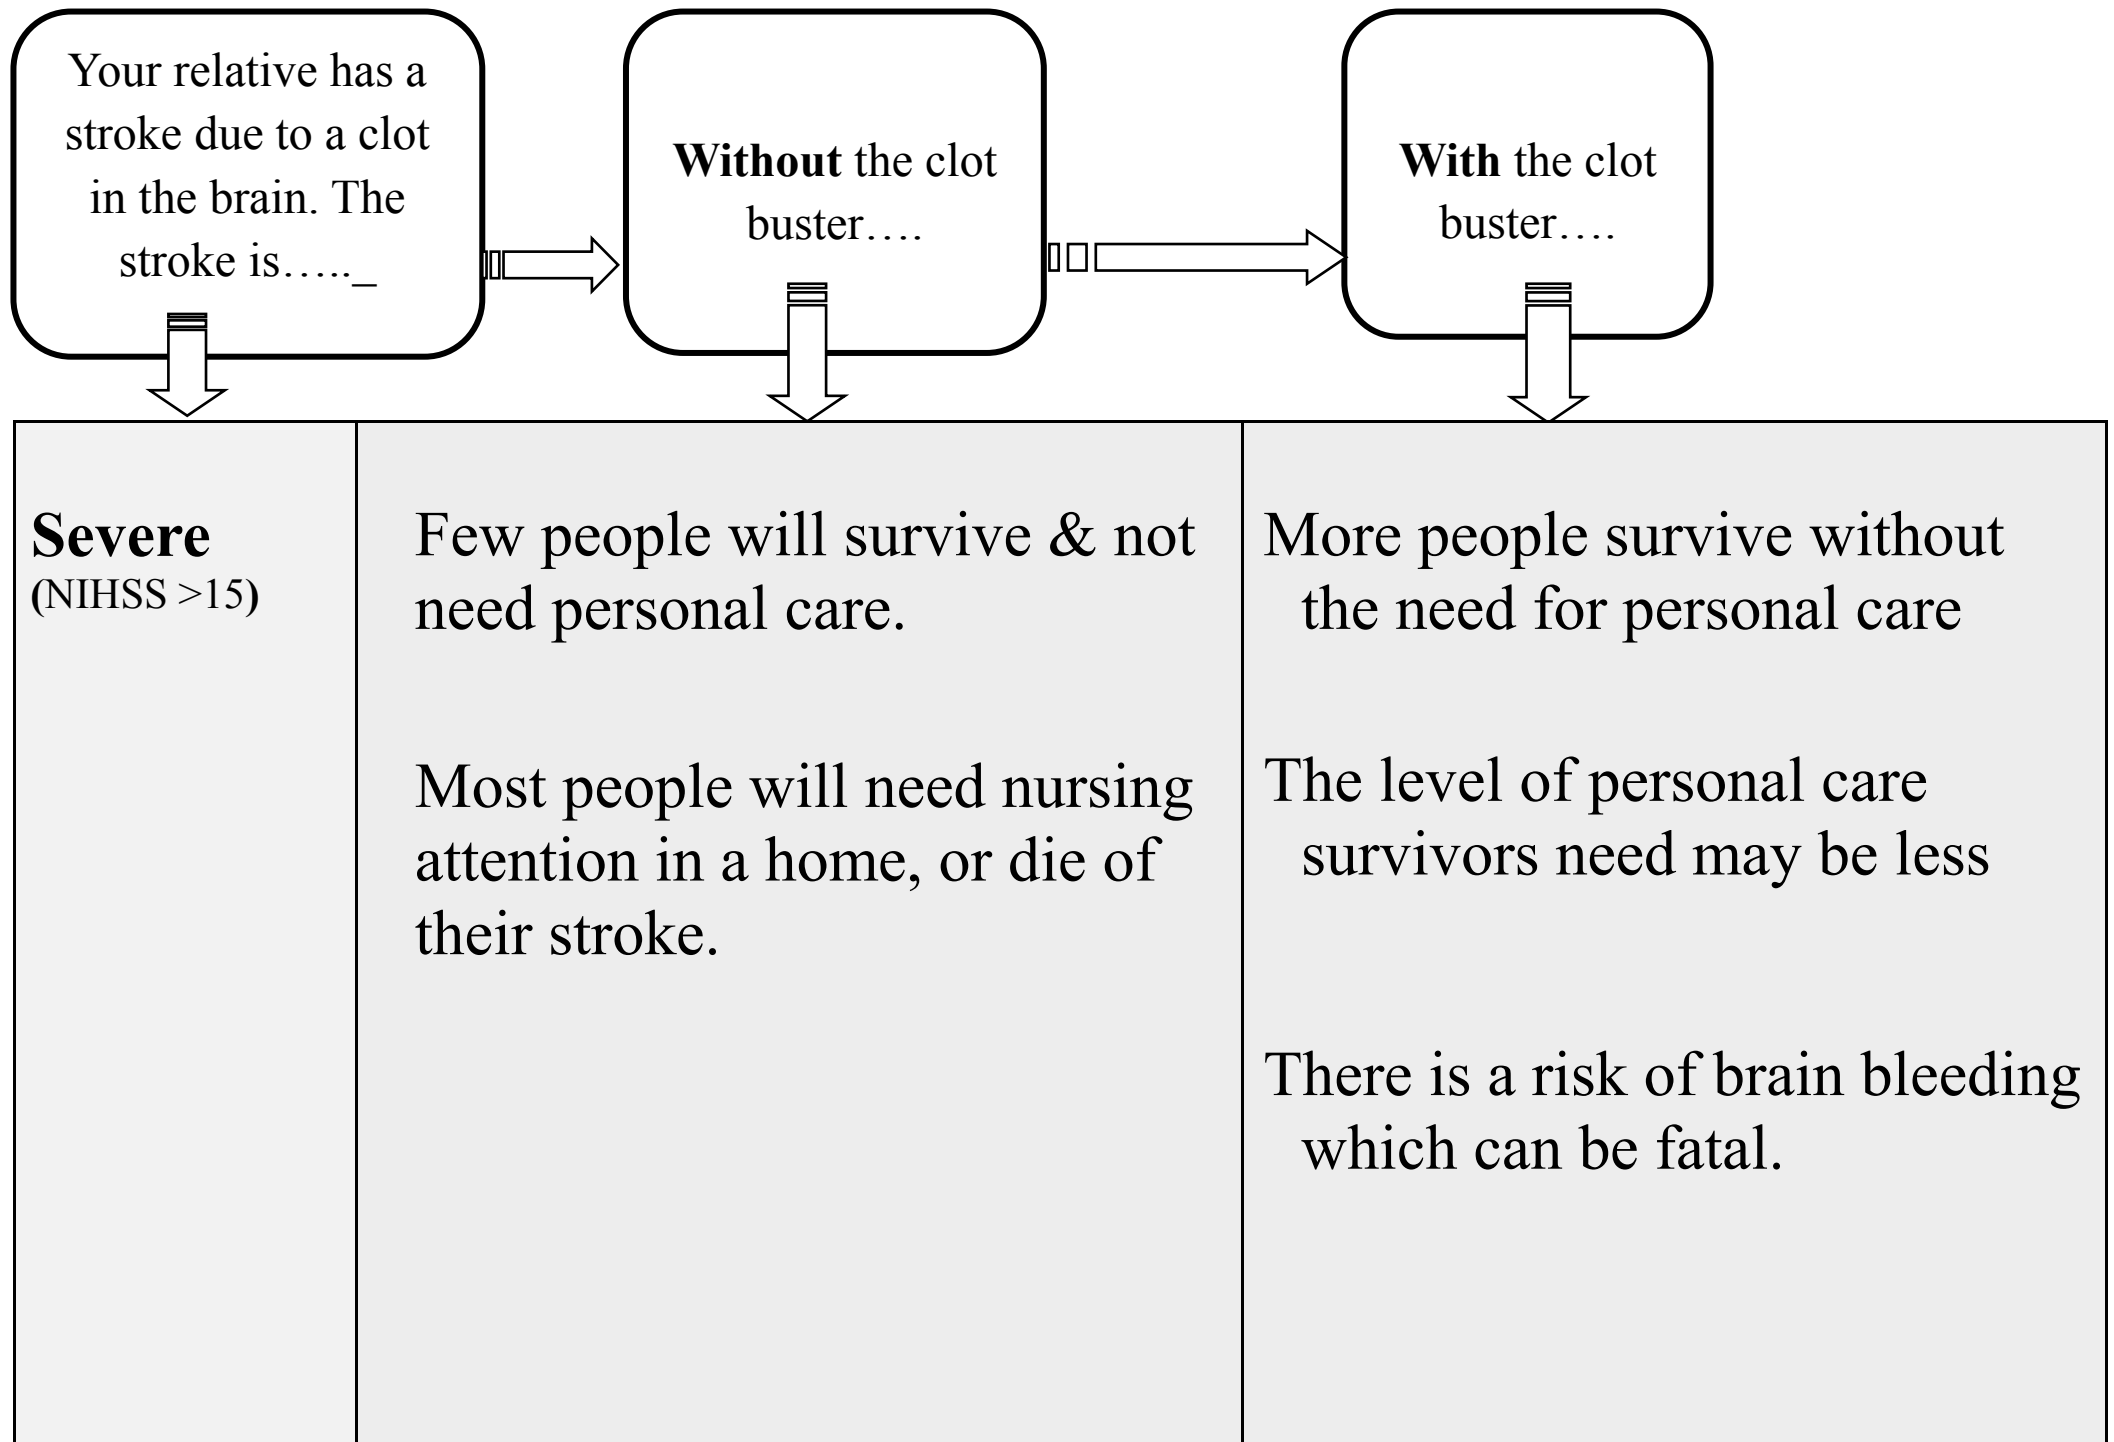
Your relative has a stroke due to a clot in the brain. The stroke is….._

**Without** the clot buster….

**With** the clot buster….

| **Severe** (NIHSS >15) | Few people will survive & not need personal care.<br><br>Most people will need nursing attention in a home, or die of their stroke. | More people survive without the need for personal care<br><br>The level of personal care survivors need may be less<br><br>There is a risk of brain bleeding which can be fatal. |
|---|---|---|